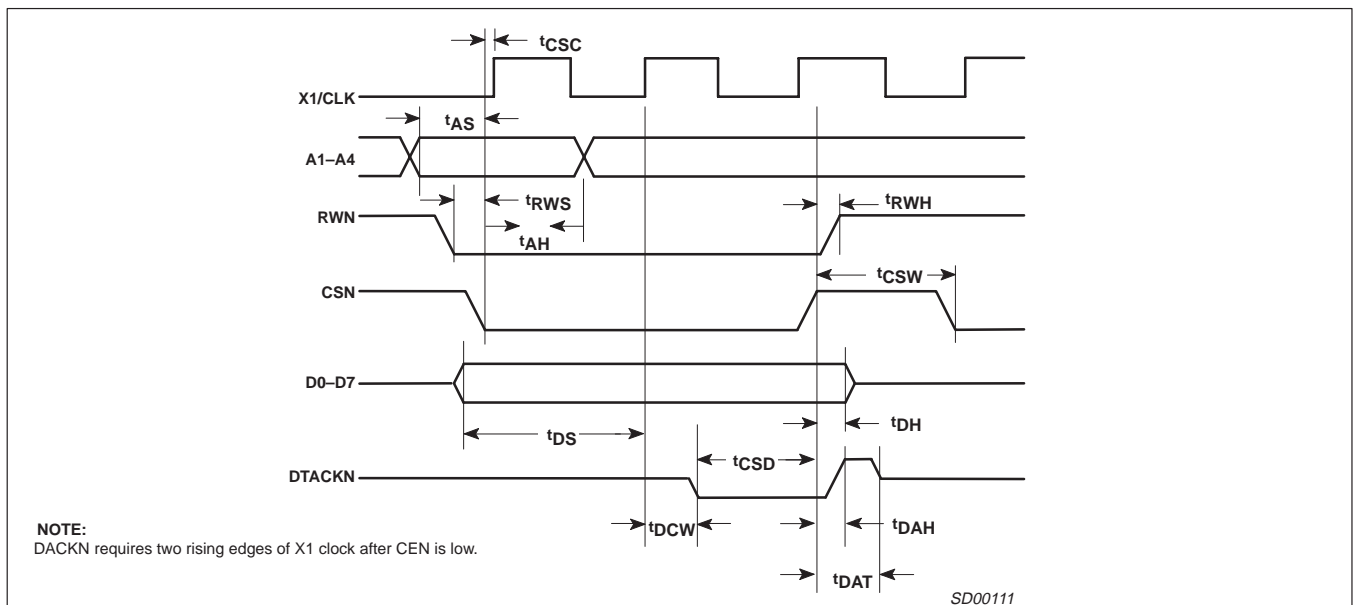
$t_{CSC}$

X1/CLK

$t_{AS}$

A1–A4

$t_{RWS}$

$t_{RWH}$

RWN

$t_{AH}$

$t_{CSW}$

CSN

D0–D7

$t_{DS}$

$t_{DH}$

$t_{CSD}$

DTACKN

NOTE:
DACKN requires two rising edges of X1 clock after CEN is low.

$t_{DCW}$

$t_{DAH}$

$t_{DAT}$

SD00111